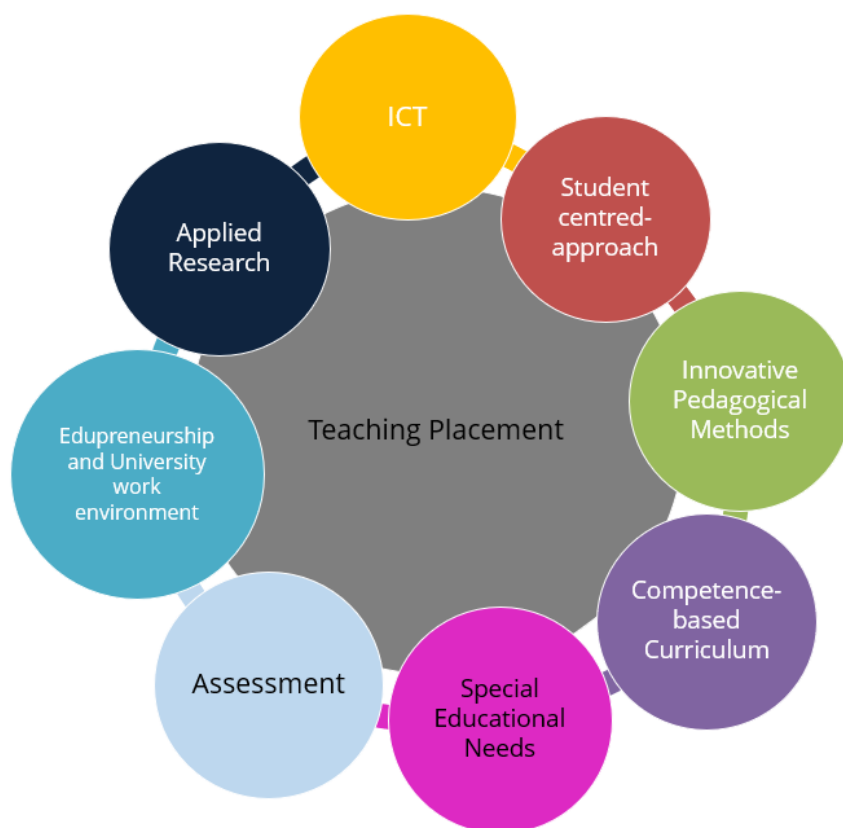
ICT

Student centred-approach

Innovative Pedagogical Methods

Competence-based Curriculum

Special Educational Needs

Assessment

Edupreneurship and University work environment

Applied Research

Teaching Placement